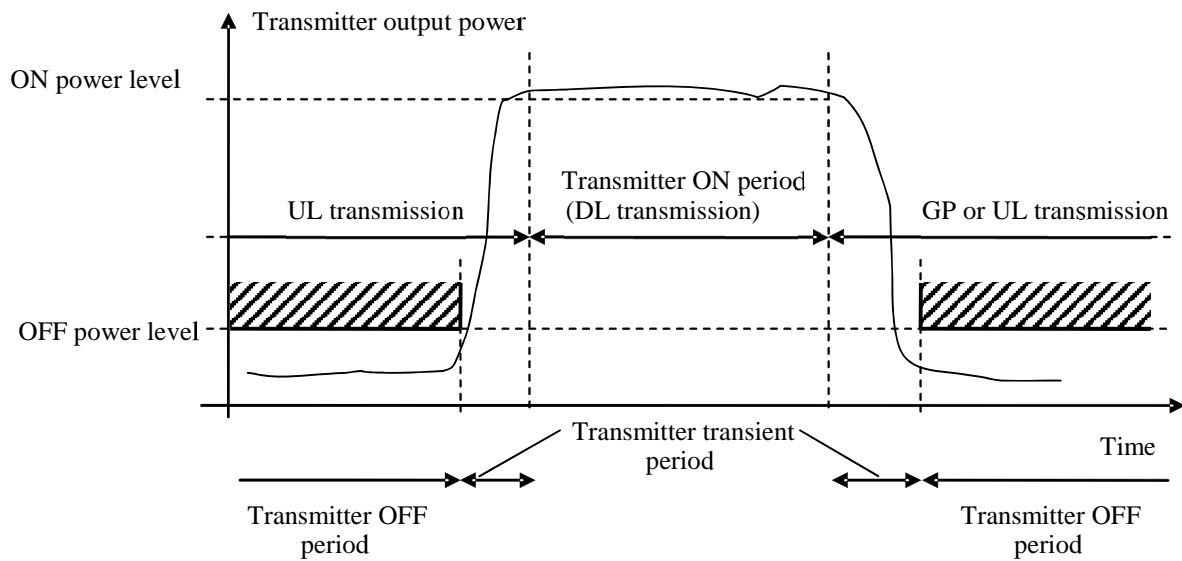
Transmitter output power

ON power level

Transmitter ON period
(DL transmission)

UL transmission

GP or UL transmission

OFF power level

Transmitter transient period

Time

Transmitter OFF period

Transmitter OFF period